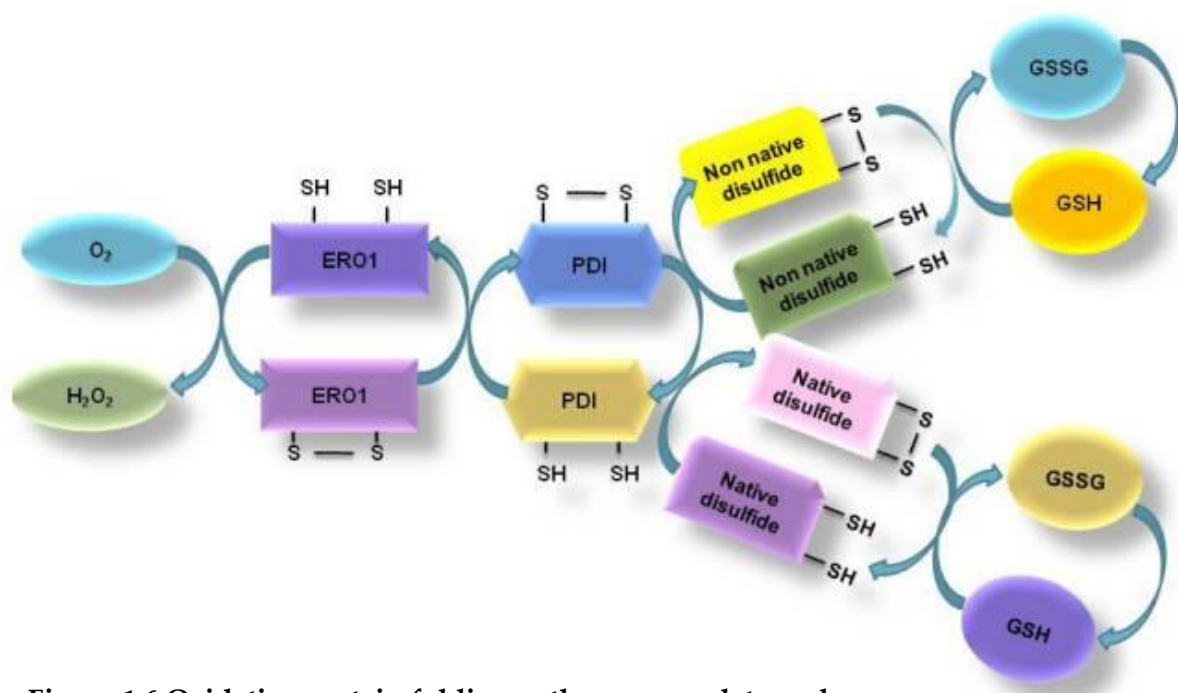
GSSG

GSH

Non native disulfide

S

S

SH

SH

Non native disulfide

SH

SH

S — S

O$_2$

ERO1

PDI

H$_2$O$_2$

ERO1

PDI

S — S

SH

SH

Native disulfide

S

S

Native disulfide

SH

SH

GSSG

GSH

Figure 1.6 Oxidative protein folding pathway;     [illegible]